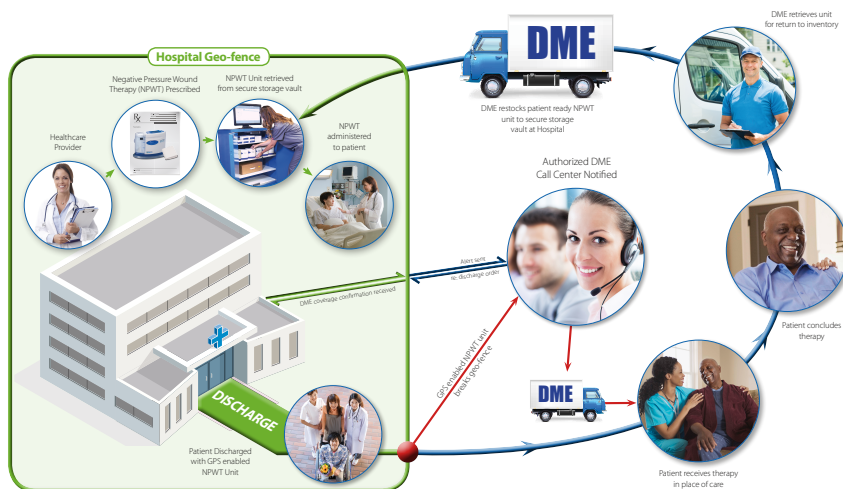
Hospital Geo-fence

Healthcare Provider

Negative Pressure Wound Therapy (NPWT) Prescribed

Rx

NPWT Unit retrieved from secure storage vault

NPWT administered to patient

DME

DME restocks patient ready NPWT unit to secure storage vault at Hospital

DME retrieves unit for return to inventory

Authorized DME Call Center Notified

Alert sent re: discharge order

DME coverage confirmation received

GPS enabled NPWT unit breaks geo-fence

DME

DISCHARGE

Patient Discharged with GPS enabled NPWT Unit

Patient receives therapy in place of care

Patient concludes therapy